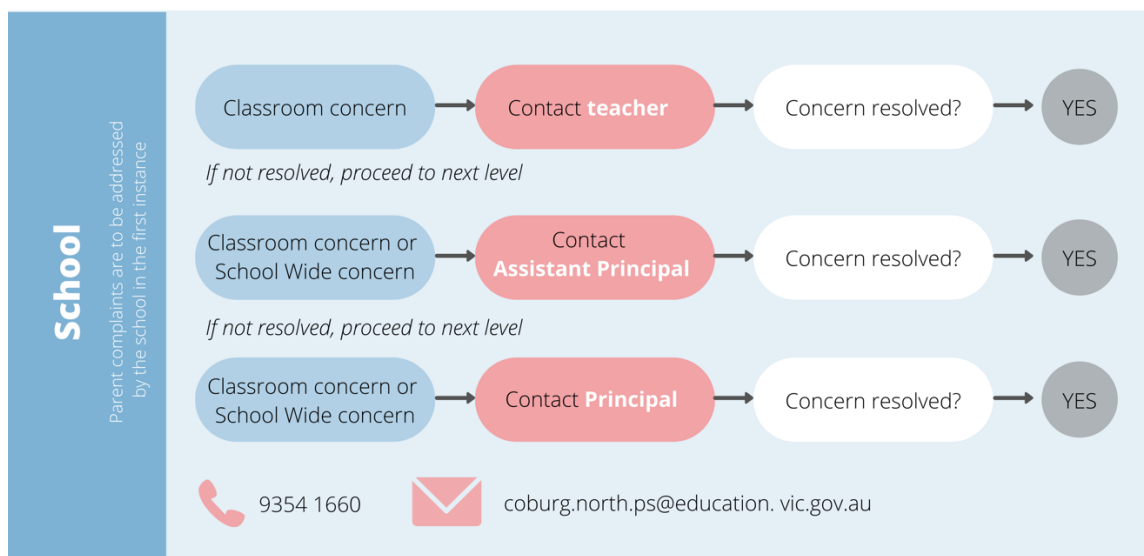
School

Parent complaints are to be addressed by the school in the first instance

Classroom concern → Contact teacher → Concern resolved? → YES

If not resolved, proceed to next level

Classroom concern or School Wide concern → Contact Assistant Principal → Concern resolved? → YES

If not resolved, proceed to next level

Classroom concern or School Wide concern → Contact Principal → Concern resolved? → YES

9354 1660

coburg.north.ps@education. vic.gov.au